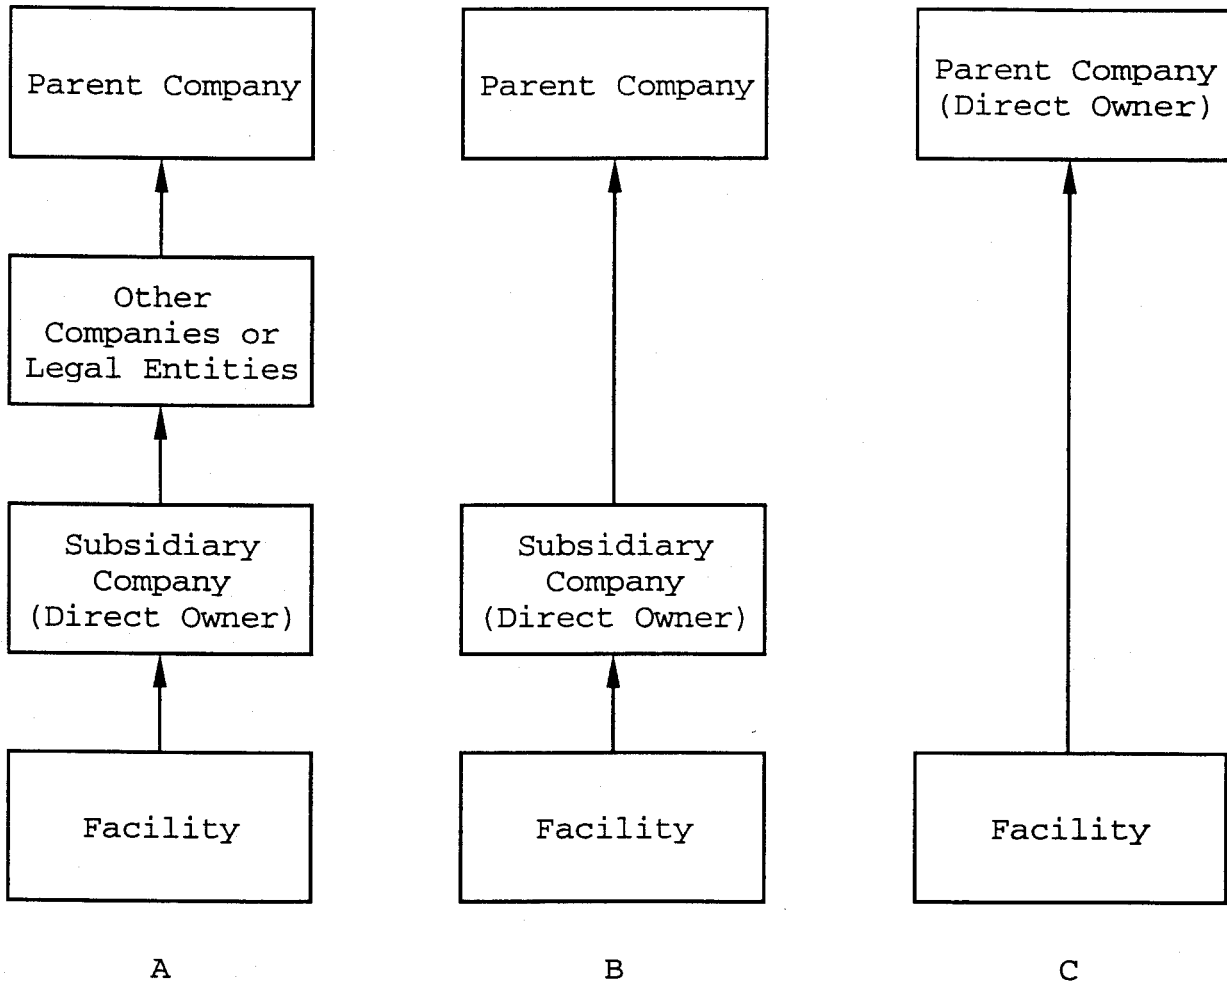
Parent Company

Other Companies or Legal Entities

Subsidiary Company (Direct Owner)

Facility

A

Parent Company

Subsidiary Company (Direct Owner)

Facility

B

Parent Company (Direct Owner)

Facility

C